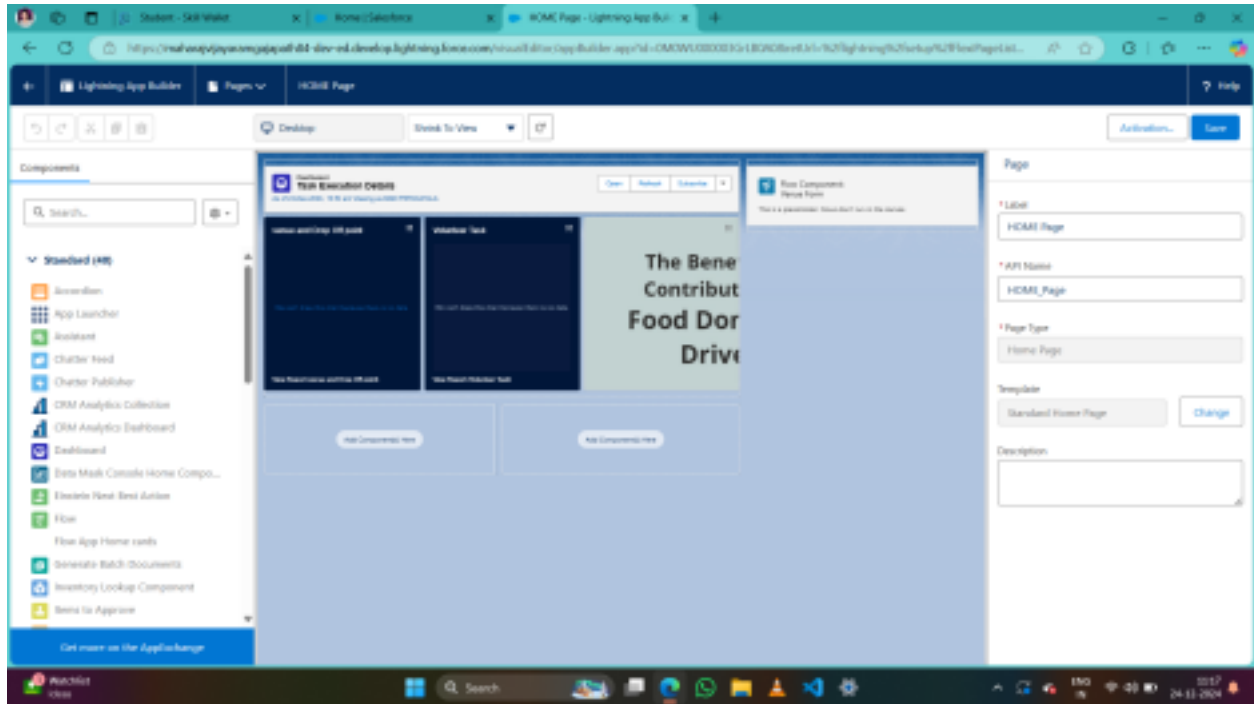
Student - Skill Wallet
Home | Salesforce
HOME Page - Lightning App Bui

https://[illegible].develop.lightning.force.com/visualEditor/appBuilder.app?id=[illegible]

Lightning App Builder
Pages
HOME Page
? Help

Desktop
Shrink To View
Activation...
Save

Components
Q Search...
Standard (48)
Accordion
App Launcher
Assistant
Chatter Feed
Chatter Publisher
CRM Analytics Collection
CRM Analytics Dashboard
Dashboard
Data Mask Console Home Compo...
Einstein Next Best Action
Flow
Flow App Home cards
Generate Batch Documents
Inventory Lookup Component
Items to Approve
Get more on the AppExchange

Dashboard
Task Execution Details
Open
Refresh
Subscribe

Flow Component
Venue Form
This is a placeholder. Flows don't run in the canvas.

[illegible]
Volunteer Task
View Report
View Report

The Bene
Contribut
Food Dor
Drive

Add Component(s) Here
Add Component(s) Here

Page
* Label
HOME Page
* API Name
HOME_Page
* Page Type
Home Page
Template
Standard Home Page
Change
Description

Watchlist
Ideas
Search
ENG IN
11:17
24-12-2024